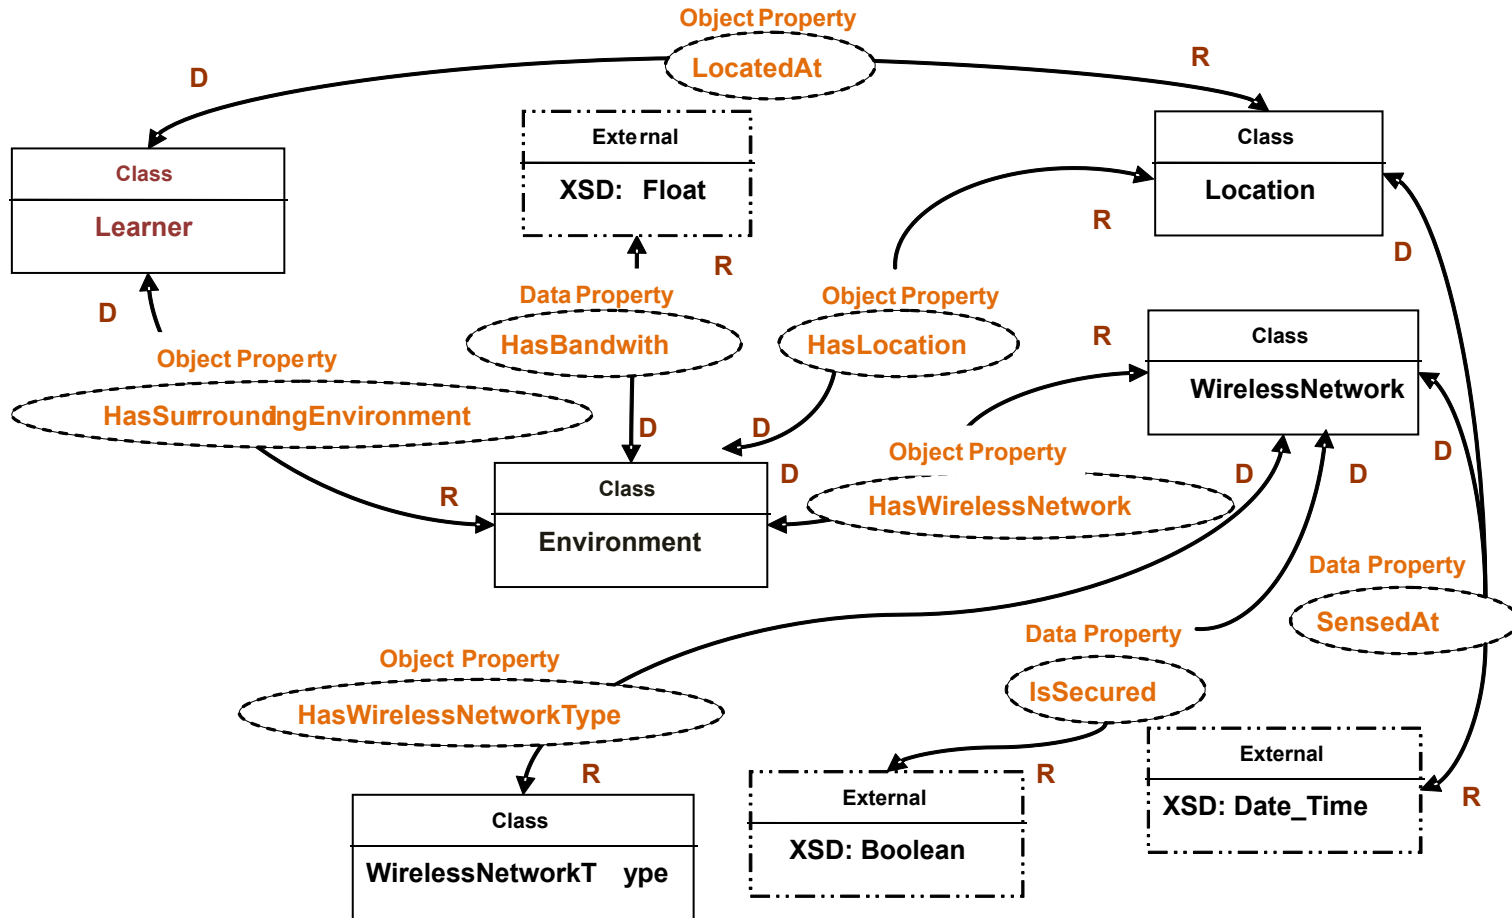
Object Property
LocatedAt
D
R
External
XSD: Float
Class
Location
Class
Learner
R
R
D
Data Property
HasBandwith
Object Property
HasLocation
D
R
Class
WirelessNetwork
Object Property
HasSurroundingEnvironment
D
D
Class
Environment
D
Object Property
HasWirelessNetwork
D
D
D
R
Data Property
SensedAt
Data Property
IsSecured
Object Property
HasWirelessNetworkType
R
R
External
XSD: Date_Time
R
External
XSD: Boolean
Class
WirelessNetworkType